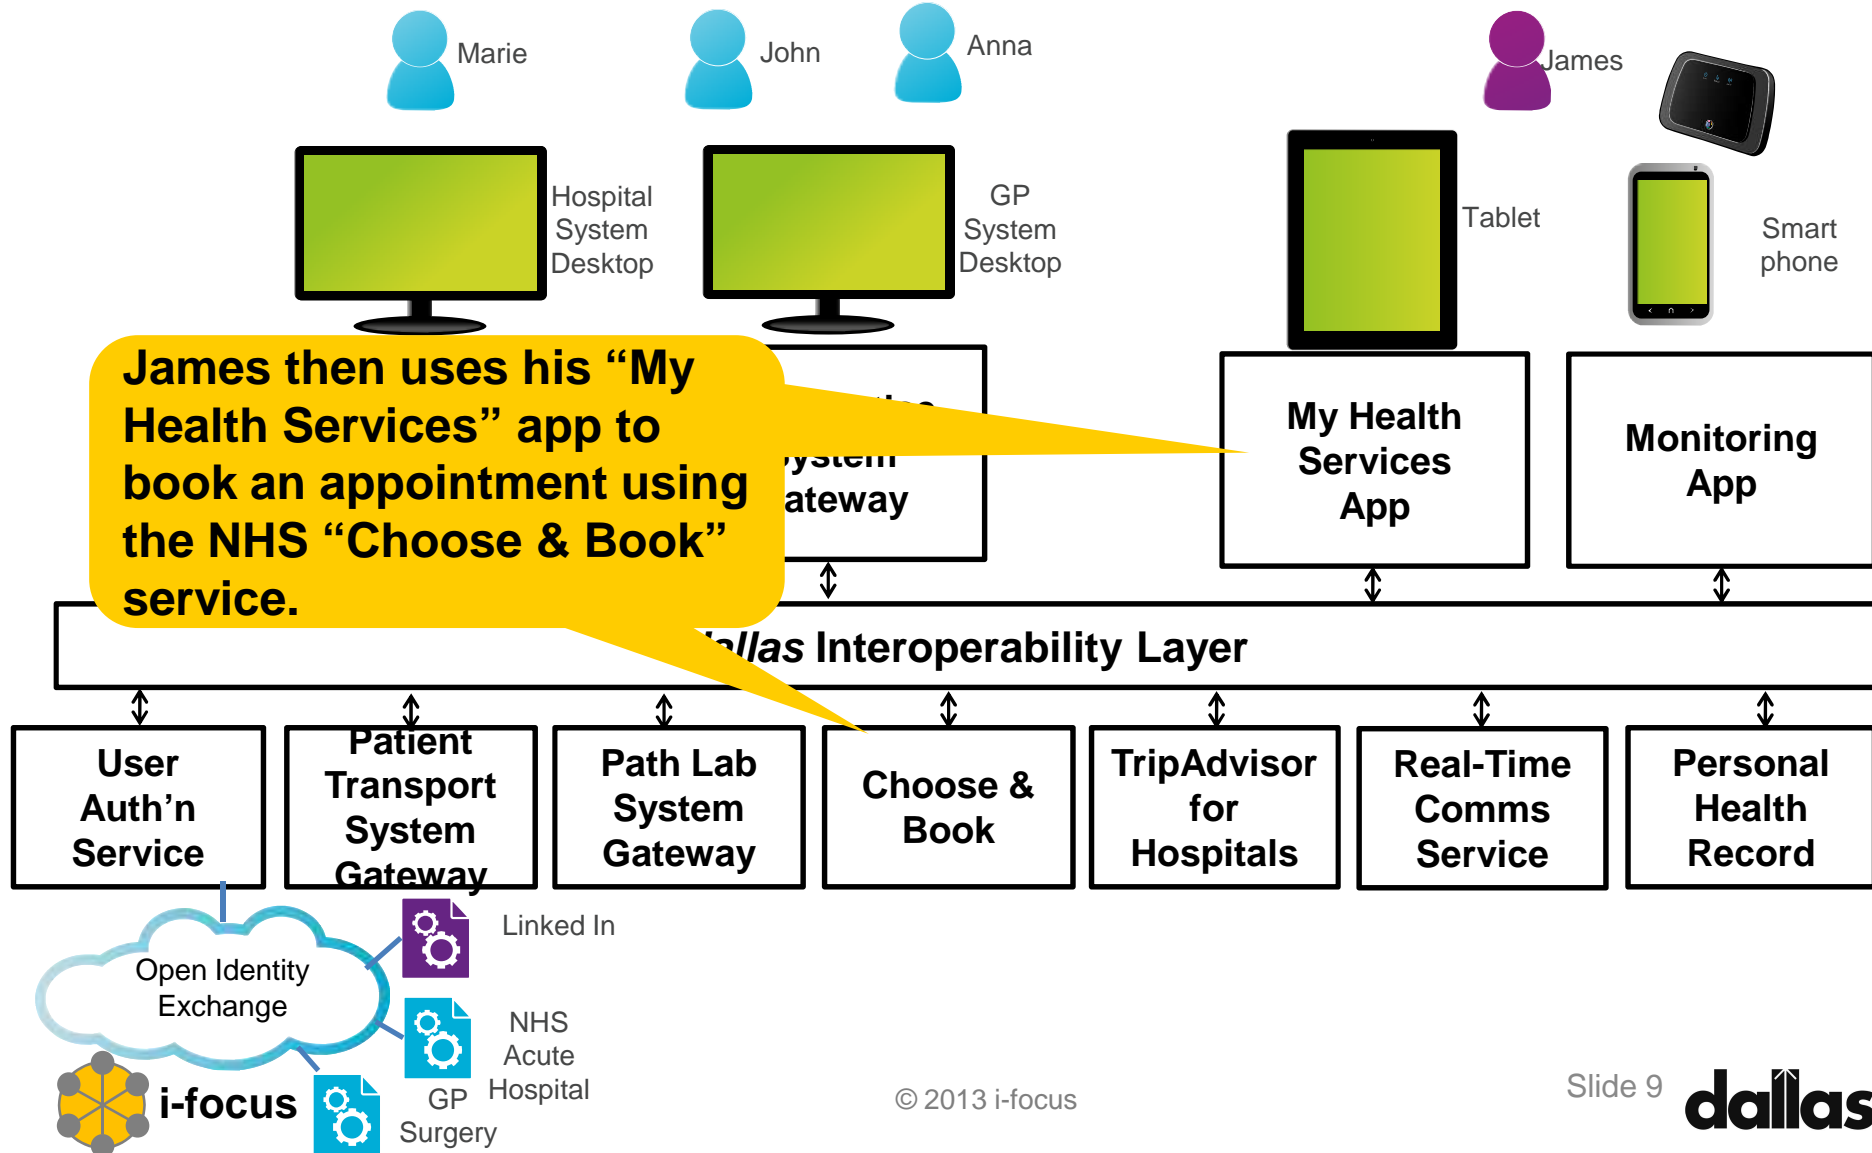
Marie

John

Anna

James

Hospital System Desktop

GP System Desktop

Tablet

Smart phone

James then uses his “My Health Services” app to book an appointment using the NHS “Choose & Book” service.

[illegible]ystem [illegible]ateway

My Health Services App

Monitoring App

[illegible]llas Interoperability Layer

User Auth’n Service

Patient Transport System Gateway

Path Lab System Gateway

Choose & Book

TripAdvisor for Hospitals

Real-Time Comms Service

Personal Health Record

Open Identity Exchange

Linked In

NHS Acute Hospital

GP Surgery

i-focus

© 2013 i-focus

Slide 9

dallas